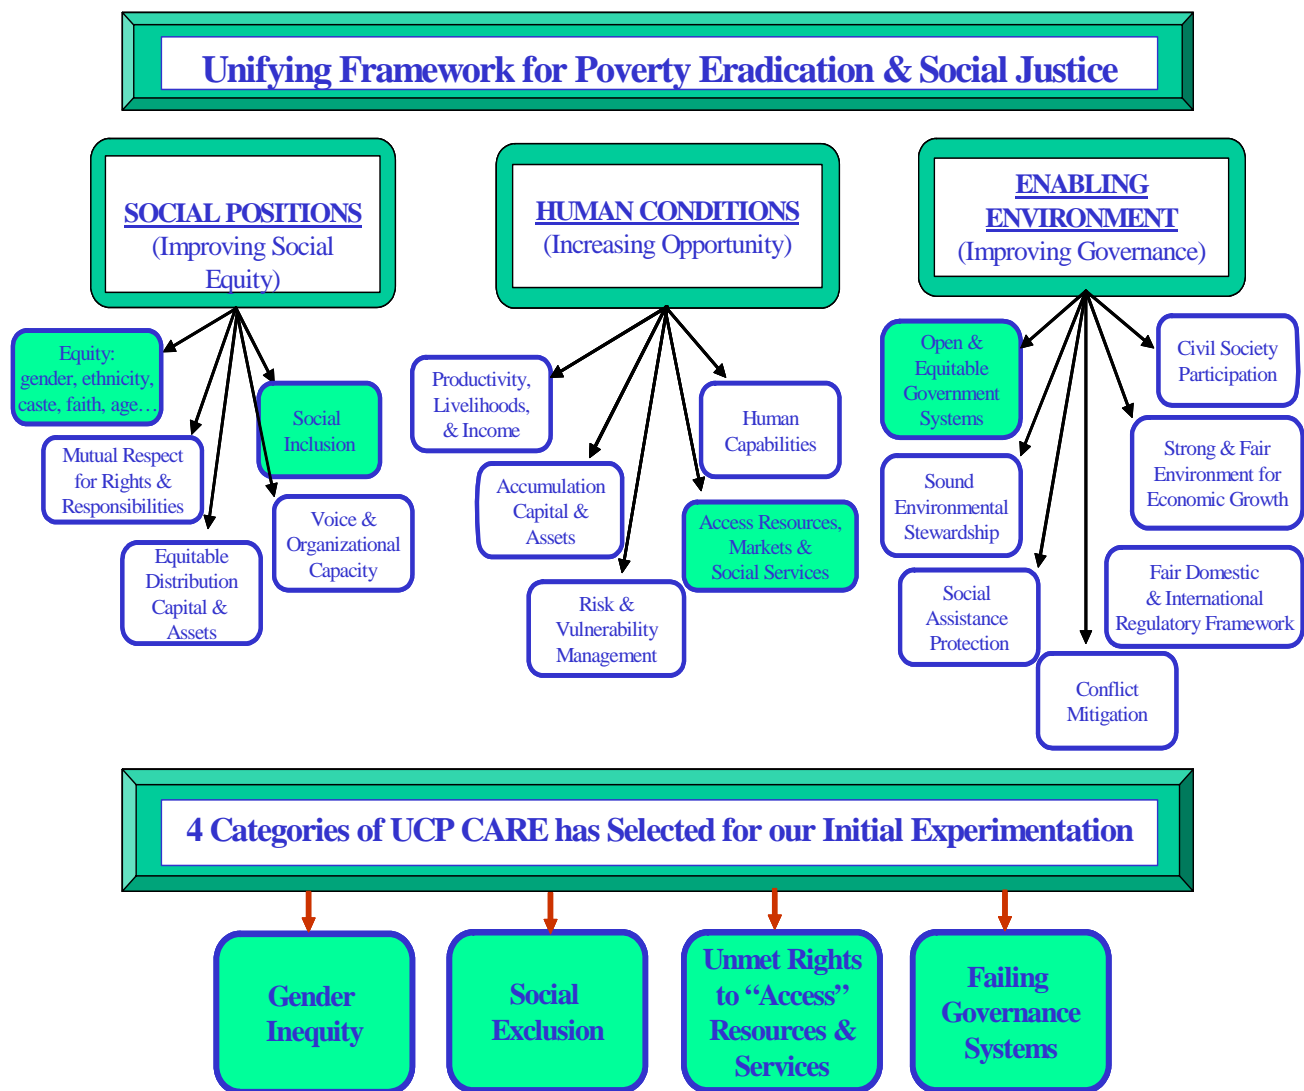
Unifying Framework for Poverty Eradication & Social Justice

SOCIAL POSITIONS
(Improving Social Equity)

HUMAN CONDITIONS
(Increasing Opportunity)

ENABLING ENVIRONMENT
(Improving Governance)

Equity: gender, ethnicity, caste, faith, age…

Social Inclusion

Mutual Respect for Rights & Responsibilities

Voice & Organizational Capacity

Equitable Distribution Capital & Assets

Productivity, Livelihoods, & Income

Human Capabilities

Accumulation Capital & Assets

Access Resources, Markets & Social Services

Risk & Vulnerability Management

Open & Equitable Government Systems

Civil Society Participation

Strong & Fair Environment for Economic Growth

Sound Environmental Stewardship

Fair Domestic & International Regulatory Framework

Social Assistance Protection

Conflict Mitigation

4 Categories of UCP CARE has Selected for our Initial Experimentation

Gender Inequity

Social Exclusion

Unmet Rights to “Access” Resources & Services

Failing Governance Systems